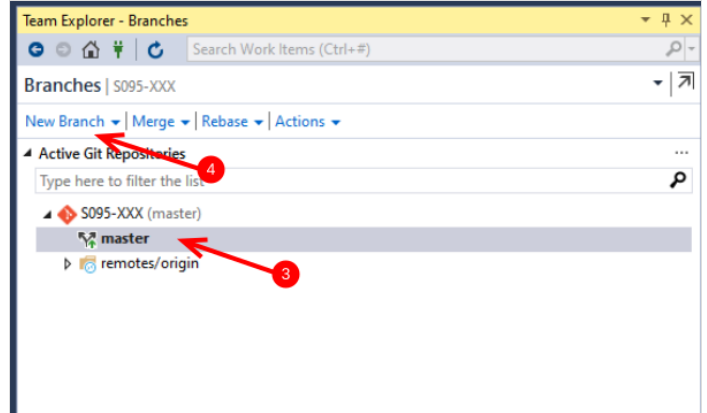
Team Explorer - Branches

Search Work Items (Ctrl+#)

Branches | S095-XXX

New Branch | Merge | Rebase | Actions

Active Git Repositories

Type here to filter the list

S095-XXX (master)

master

remotes/origin

4

3